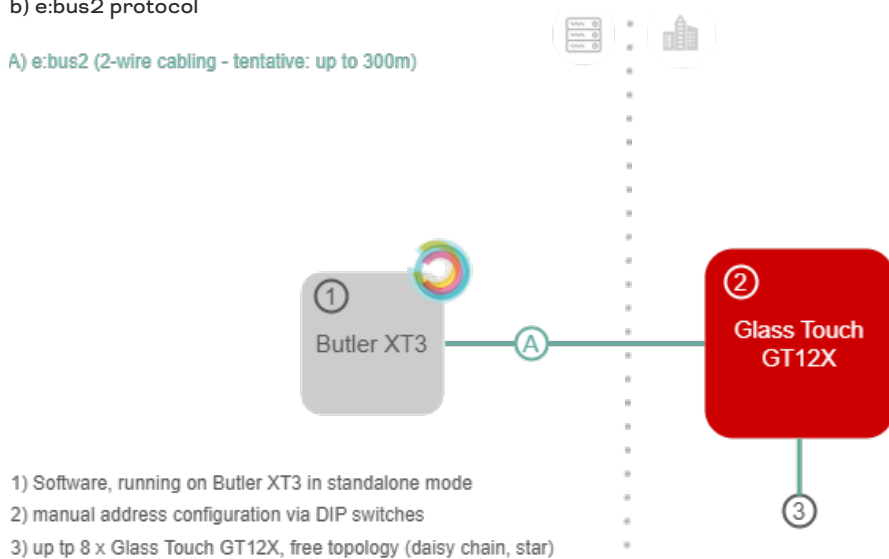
b) e:bus2 protocol

A) e:bus2 (2-wire cabling - tentative: up to 300m)

1
Butler XT3

A

2
Glass Touch GT12X

3

1) Software, running on Butler XT3 in standalone mode
2) manual address configuration via DIP switches
3) up tp 8 x Glass Touch GT12X, free topology (daisy chain, star)